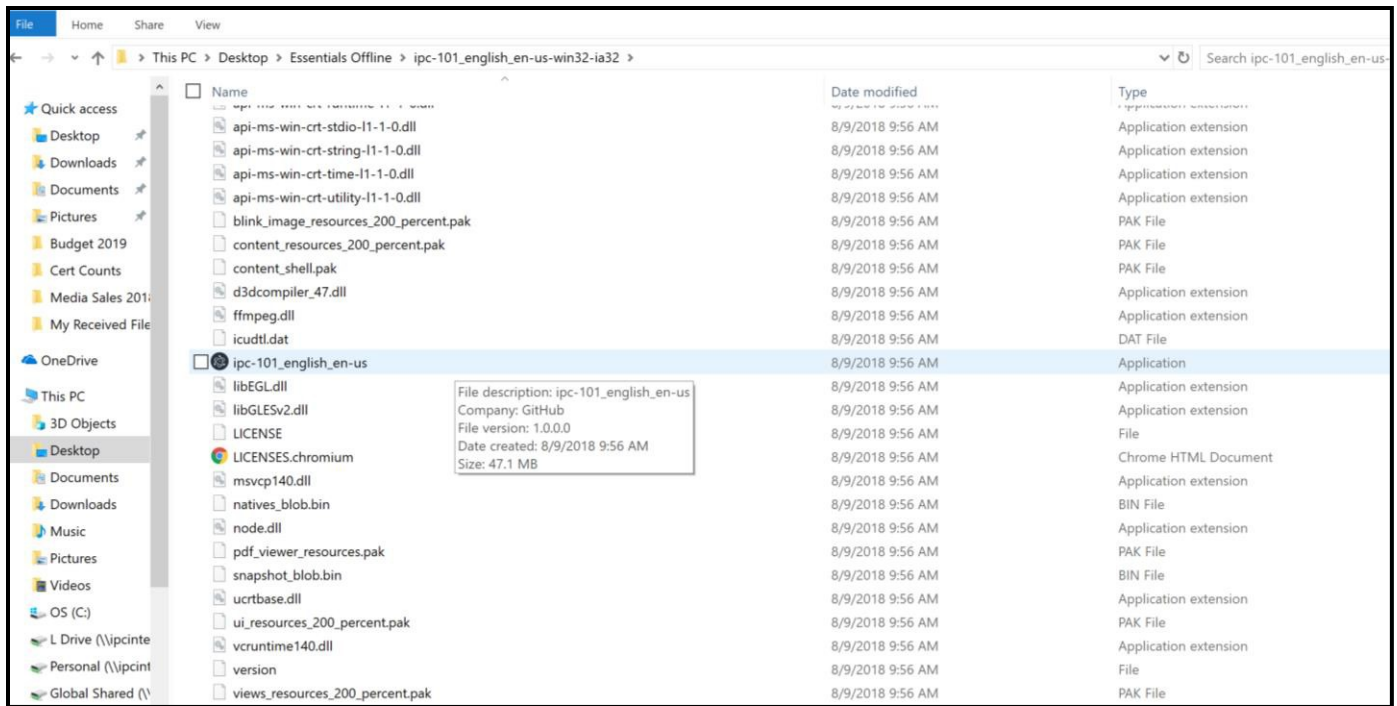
File Home Share View

This PC > Desktop > Essentials Offline > ipc-101_english_en-us-win32-ia32 >

Search ipc-101_english_en-us-

Quick access
Desktop
Downloads
Documents
Pictures
Budget 2019
Cert Counts
Media Sales 201
My Received File
OneDrive
This PC
3D Objects
Desktop
Documents
Downloads
Music
Pictures
Videos
OS (C:)
L Drive (\\ipcinte
Personal (\\ipcint
Global Shared (\\

| Name | Date modified | Type |
|---|---|---|
| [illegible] | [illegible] | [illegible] |
| api-ms-win-crt-stdio-l1-1-0.dll | 8/9/2018 9:56 AM | Application extension |
| api-ms-win-crt-string-l1-1-0.dll | 8/9/2018 9:56 AM | Application extension |
| api-ms-win-crt-time-l1-1-0.dll | 8/9/2018 9:56 AM | Application extension |
| api-ms-win-crt-utility-l1-1-0.dll | 8/9/2018 9:56 AM | Application extension |
| blink_image_resources_200_percent.pak | 8/9/2018 9:56 AM | PAK File |
| content_resources_200_percent.pak | 8/9/2018 9:56 AM | PAK File |
| content_shell.pak | 8/9/2018 9:56 AM | PAK File |
| d3dcompiler_47.dll | 8/9/2018 9:56 AM | Application extension |
| ffmpeg.dll | 8/9/2018 9:56 AM | Application extension |
| icudtl.dat | 8/9/2018 9:56 AM | DAT File |
| ipc-101_english_en-us | 8/9/2018 9:56 AM | Application |
| libEGL.dll | 8/9/2018 9:56 AM | Application extension |
| libGLESv2.dll | 8/9/2018 9:56 AM | Application extension |
| LICENSE | 8/9/2018 9:56 AM | File |
| LICENSES.chromium | 8/9/2018 9:56 AM | Chrome HTML Document |
| msvcp140.dll | 8/9/2018 9:56 AM | Application extension |
| natives_blob.bin | 8/9/2018 9:56 AM | BIN File |
| node.dll | 8/9/2018 9:56 AM | Application extension |
| pdf_viewer_resources.pak | 8/9/2018 9:56 AM | PAK File |
| snapshot_blob.bin | 8/9/2018 9:56 AM | BIN File |
| ucrtbase.dll | 8/9/2018 9:56 AM | Application extension |
| ui_resources_200_percent.pak | 8/9/2018 9:56 AM | PAK File |
| vcruntime140.dll | 8/9/2018 9:56 AM | Application extension |
| version | 8/9/2018 9:56 AM | File |
| views_resources_200_percent.pak | 8/9/2018 9:56 AM | PAK File |

File description: ipc-101_english_en-us
Company: GitHub
File version: 1.0.0.0
Date created: 8/9/2018 9:56 AM
Size: 47.1 MB